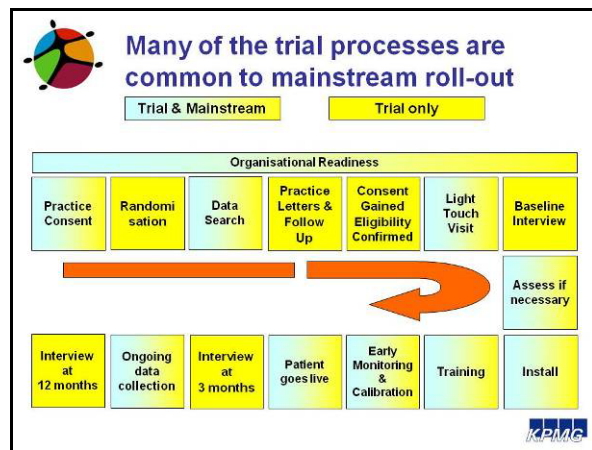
Many of the trial processes are common to mainstream roll-out

Trial & Mainstream

Trial only

Organisational Readiness

Practice Consent

Randomisation

Data Search

Practice Letters & Follow Up

Consent Gained Eligibility Confirmed

Light Touch Visit

Baseline Interview

Assess if necessary

Interview at 12 months

Ongoing data collection

Interview at 3 months

Patient goes live

Early Monitoring & Calibration

Training

Install

KPMG